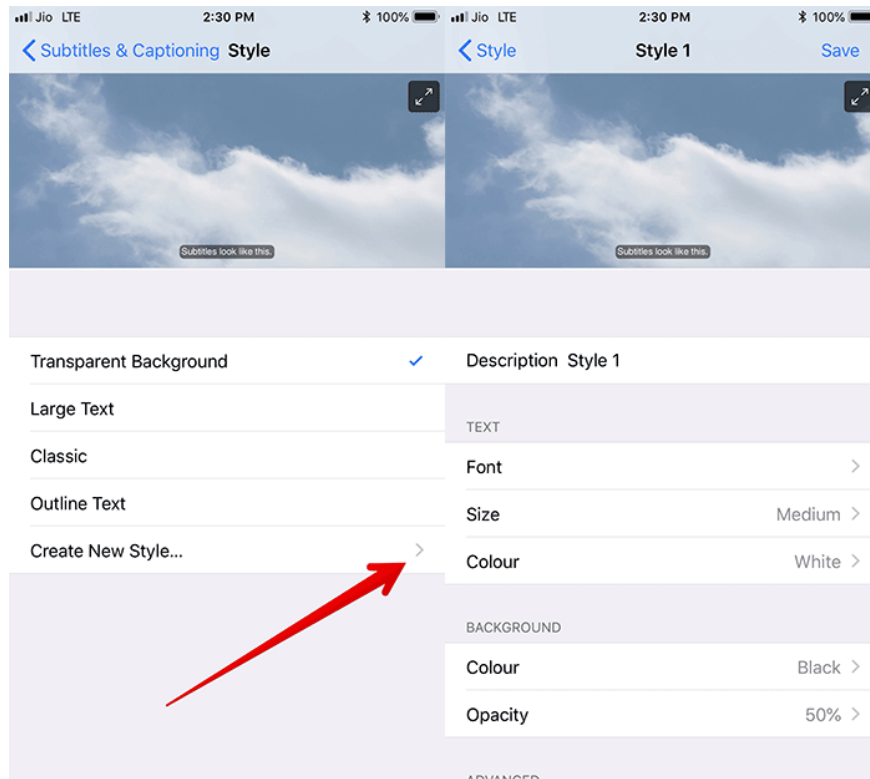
Jio LTE 2:30 PM 100%

Subtitles & Captioning Style

Subtitles look like this.

Transparent Background

Large Text

Classic

Outline Text

Create New Style...

Jio LTE 2:30 PM 100%

Style Style 1 Save

Subtitles look like this.

Description Style 1

TEXT

Font

Size Medium

Colour White

BACKGROUND

Colour Black

Opacity 50%

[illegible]